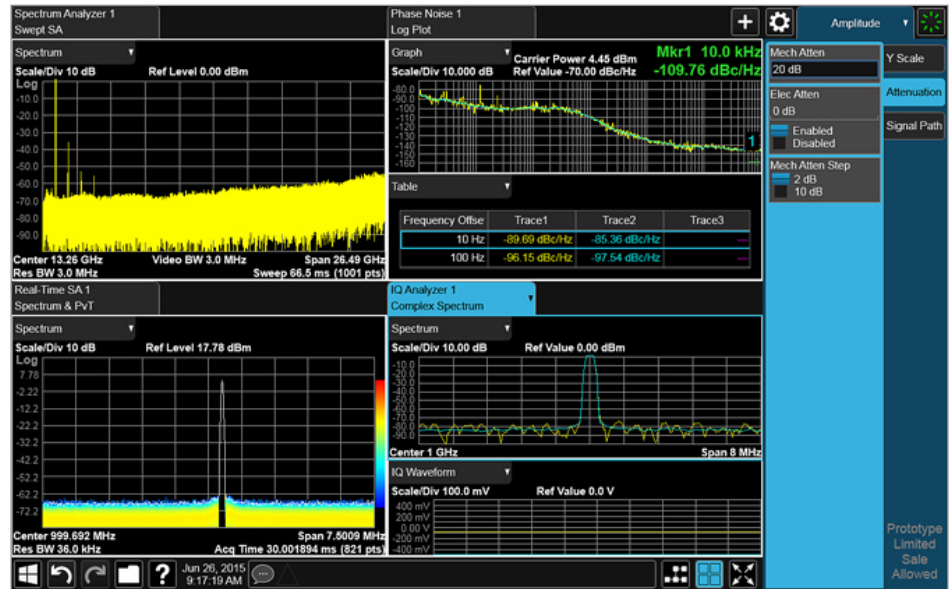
Spectrum Analyzer 1
Swept SA

Spectrum

Scale/Div 10 dB Ref Level 0.00 dBm
Log
-10.0
-20.0
-30.0
-40.0
-50.0
-60.0
-70.0
-80.0
-90.0
Center 13.26 GHz Video BW 3.0 MHz Span 26.49 GHz
Res BW 3.0 MHz Sweep 66.5 ms (1001 pts)

Phase Noise 1
Log Plot

Graph

Scale/Div 10.000 dB Carrier Power 4.45 dBm Ref Value -70.00 dBc/Hz Mkr1 10.0 kHz -109.76 dBc/Hz
-80.0
-90.0
-100
-110
-120
-130
-140
-150
-160
1

Table

| Frequency Offse | Trace1 | Trace2 | Trace3 |
|---|---|---|---|
| 10 Hz | -89.69 dBc/Hz | -85.36 dBc/Hz | --- |
| 100 Hz | -96.15 dBc/Hz | -97.54 dBc/Hz | --- |

Amplitude

Mech Atten
20 dB
Elec Atten
0 dB
Enabled
Disabled
Mech Atten Step
2 dB
10 dB

Y Scale
Attenuation
Signal Path

Real-Time SA 1
Spectrum & PvT

Spectrum

Scale/Div 10 dB Ref Level 17.78 dBm
Log
7.78
-2.22
-12.2
-22.2
-32.2
-42.2
-52.2
-62.2
-72.2
Center 999.692 MHz Span 7.5009 MHz
Res BW 36.0 kHz Acq Time 30.001894 ms (821 pts)

IQ Analyzer 1
Complex Spectrum

Spectrum

Scale/Div 10.00 dB Ref Value 0.00 dBm
-10.0
-20.0
-30.0
-40.0
-50.0
-60.0
-70.0
-80.0
-90.0
Center 1 GHz Span 8 MHz

IQ Waveform

Scale/Div 100.0 mV Ref Value 0.0 V
400 mV
200 mV
0.00 V
-200 mV
-400 mV

Prototype
Limited
Sale
Allowed

Jun 26, 2015
9:17:19 AM